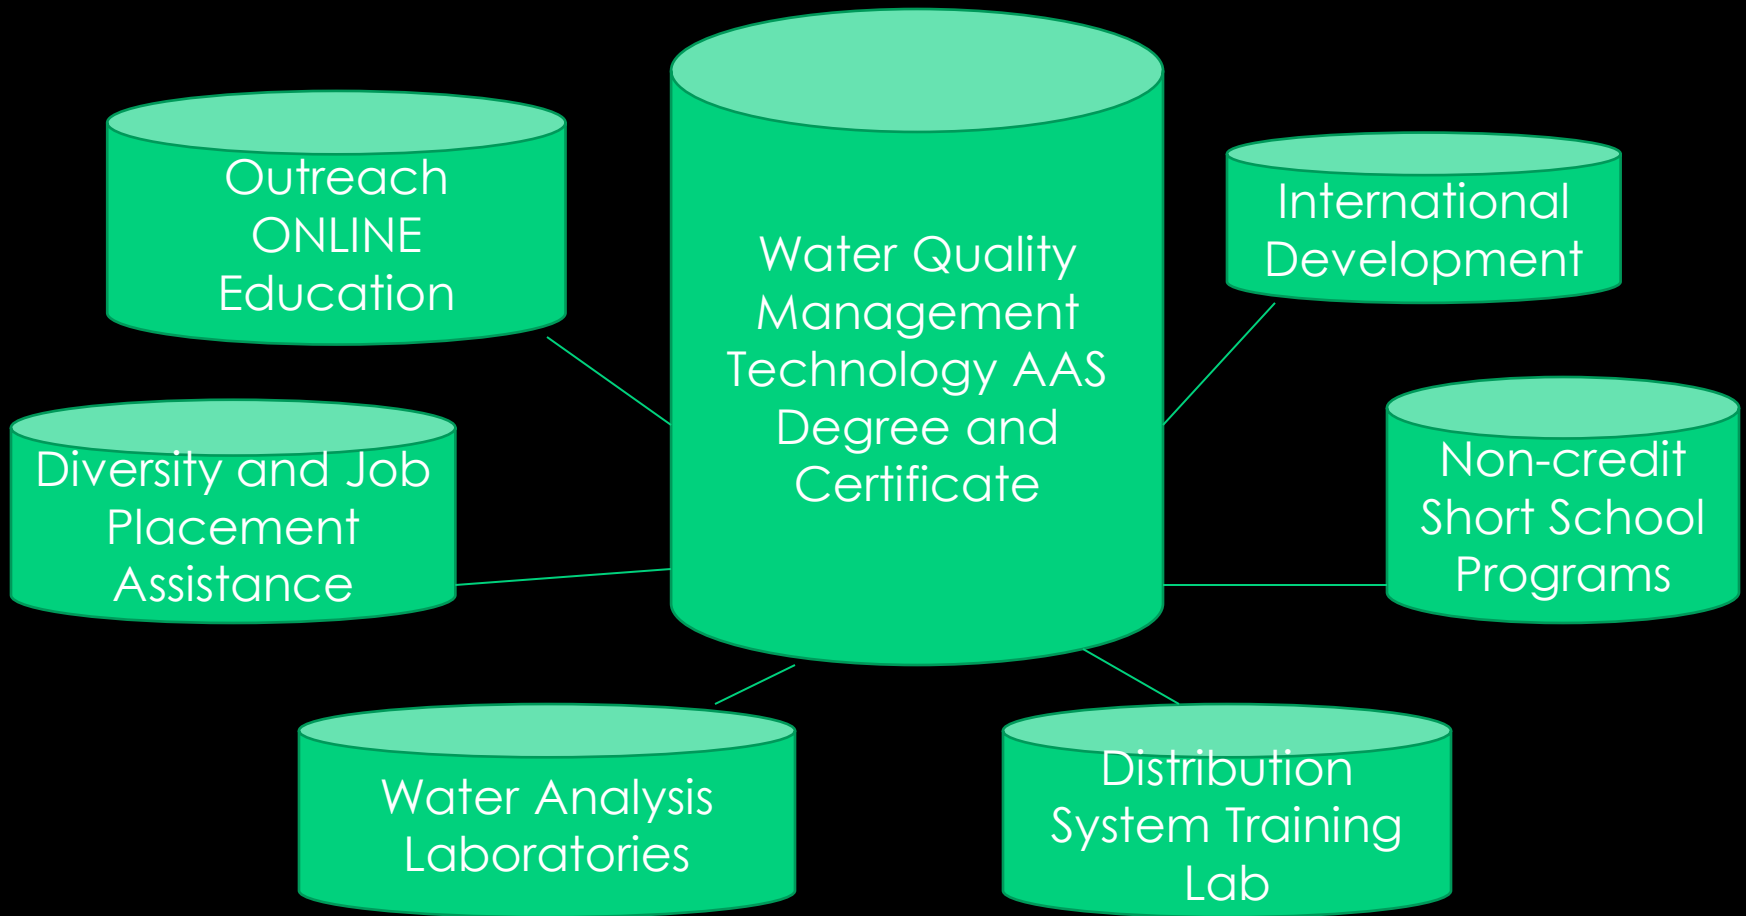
Water Quality Management Technology AAS Degree and Certificate

Outreach ONLINE Education

International Development

Diversity and Job Placement Assistance

Non-credit Short School Programs

Water Analysis Laboratories

Distribution System Training Lab